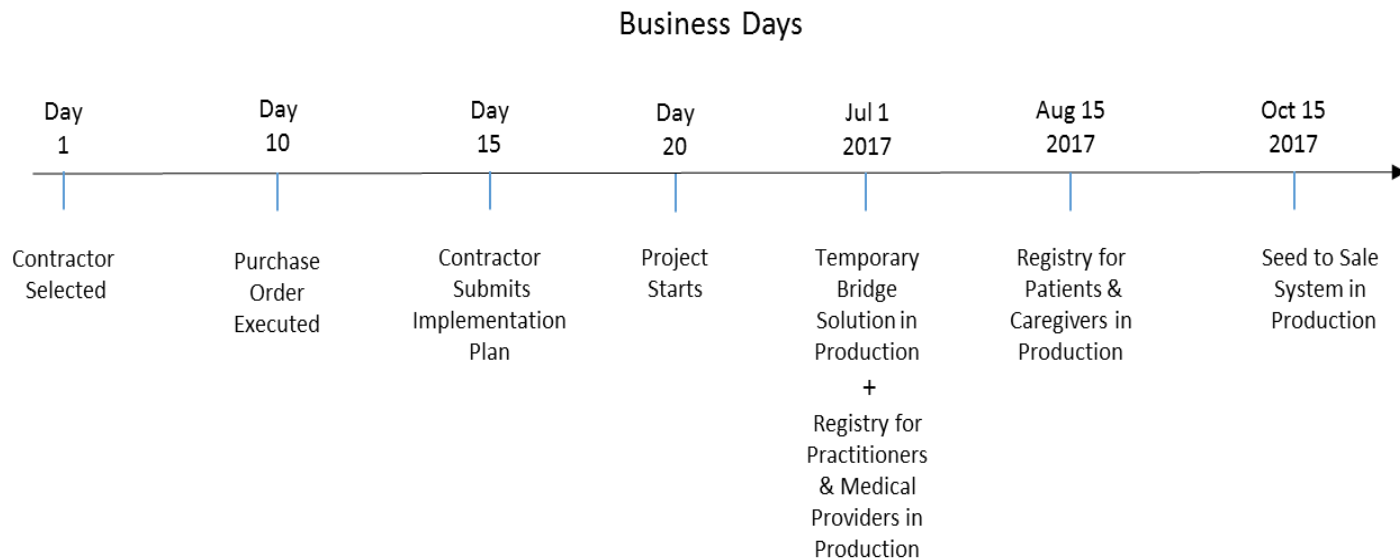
Business Days

Day 1

Day 10

Day 15

Day 20

Jul 1 2017

Aug 15 2017

Oct 15 2017

Contractor Selected

Purchase Order Executed

Contractor Submits Implementation Plan

Project Starts

Temporary Bridge Solution in Production

+

Registry for Practitioners & Medical Providers in Production

Registry for Patients & Caregivers in Production

Seed to Sale System in Production